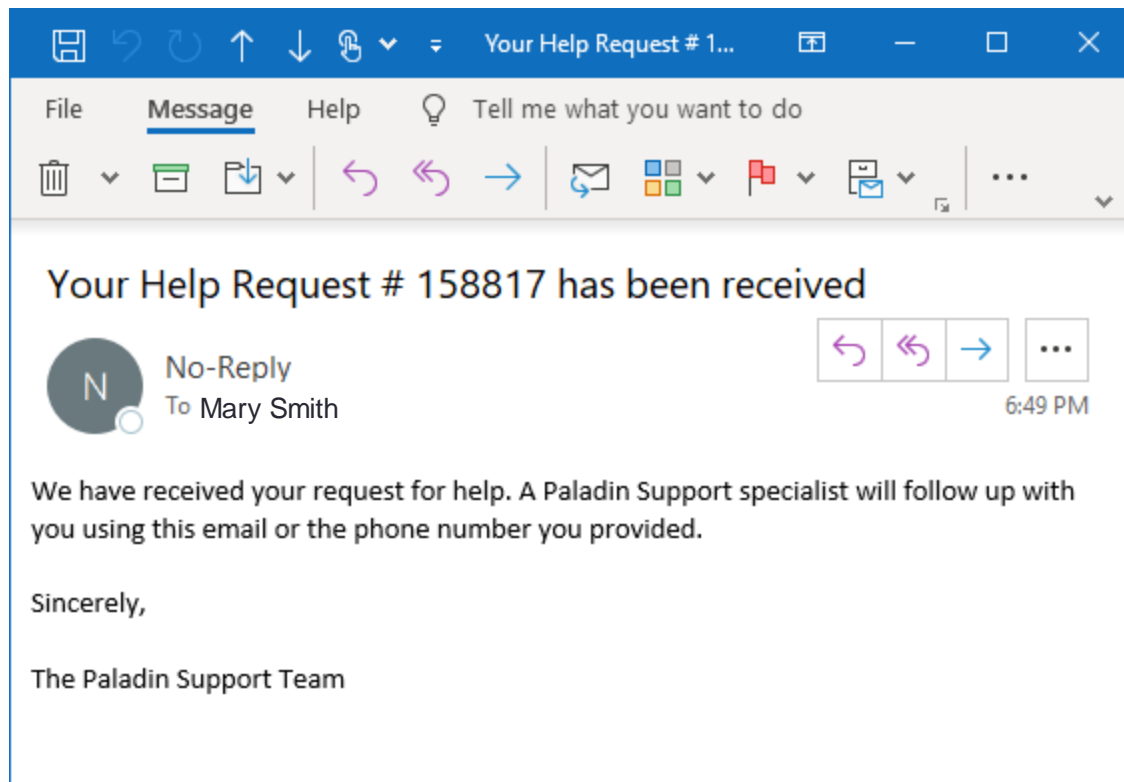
Your Help Request # 1...

File Message Help Tell me what you want to do

...

Your Help Request # 158817 has been received

N

No-Reply
To Mary Smith

...

6:49 PM

We have received your request for help. A Paladin Support specialist will follow up with you using this email or the phone number you provided.

Sincerely,

The Paladin Support Team